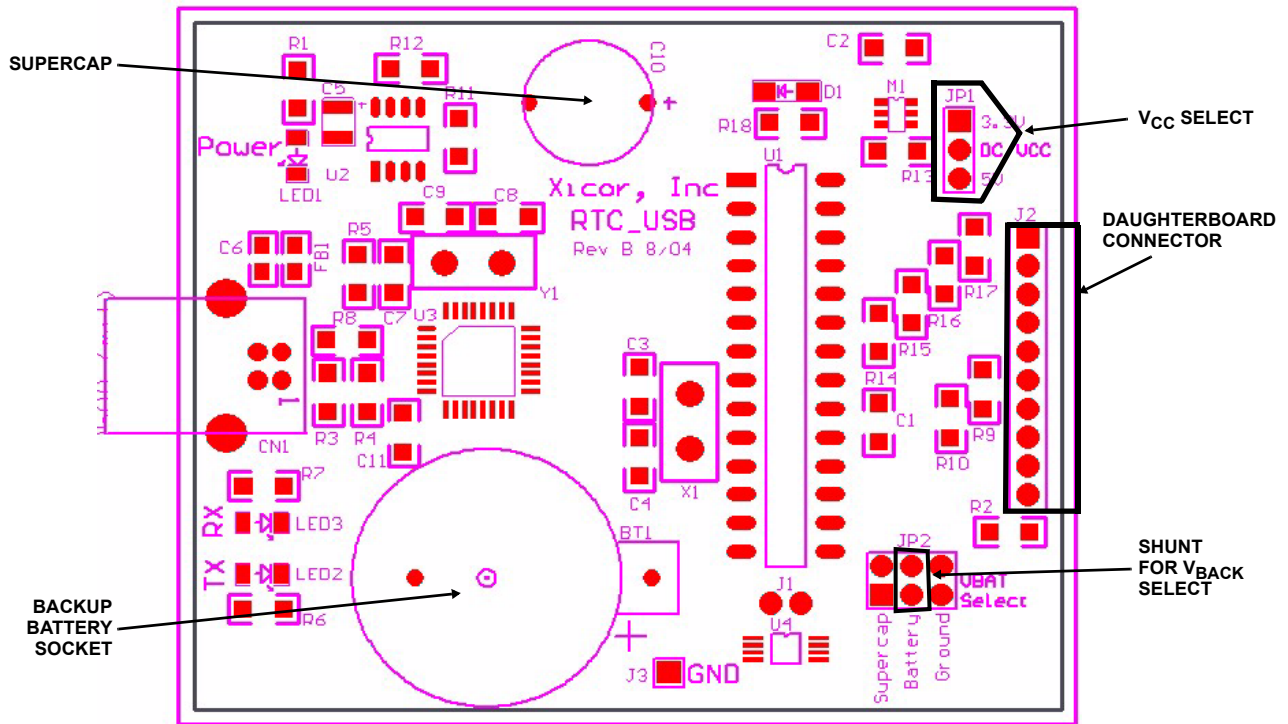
SUPERCAP

R1 R12 C10 + C2 D1 M1 JP1 3.3V DC VCC 5V

$V_{CC}$ SELECT

C5 R11 R18 R13 Power LED1 U2 U1

Xicor, Inc
RTC_USB
Rev B 8/04

C9 C8 J2 R5 C6 FB1 Y1 R17

DAUGHTERBOARD CONNECTOR

R8 C7 U3 R16 R15 C3 R14 C1 R9 R10 R3 R4 CN1 C11 C4 X1 R7 RX LED3 BT1 R2 TX LED2 JP2 VBAT Select R6 J1 U4 J3 GND Supercap Battery Ground

SHUNT FOR $V_{BACK}$ SELECT

BACKUP BATTERY SOCKET